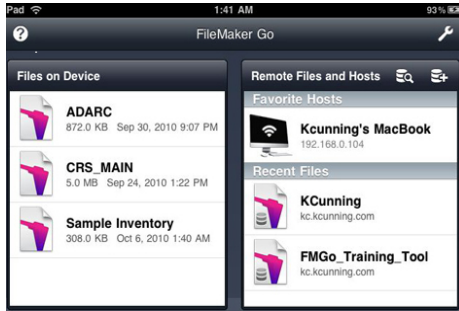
Pad
1:41 AM
93%

?
FileMaker Go

Files on Device

ADARC
872.0 KB Sep 30, 2010 9:07 PM

CRS_MAIN
5.0 MB Sep 24, 2010 1:22 PM

Sample Inventory
308.0 KB Oct 6, 2010 1:40 AM

Remote Files and Hosts

Favorite Hosts

Kcunning's MacBook
192.168.0.104

Recent Files

KCunning
kc.kcunning.com

FMGo_Training_Tool
kc.kcunning.com